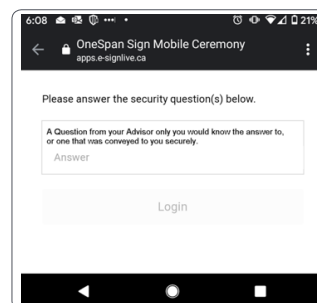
6:08 21%

OneSpan Sign Mobile Ceremony
apps.e-signlive.ca

Please answer the security question(s) below.

A Question from your Advisor only you would know the answer to, or one that was conveyed to you securely.

Answer

Login